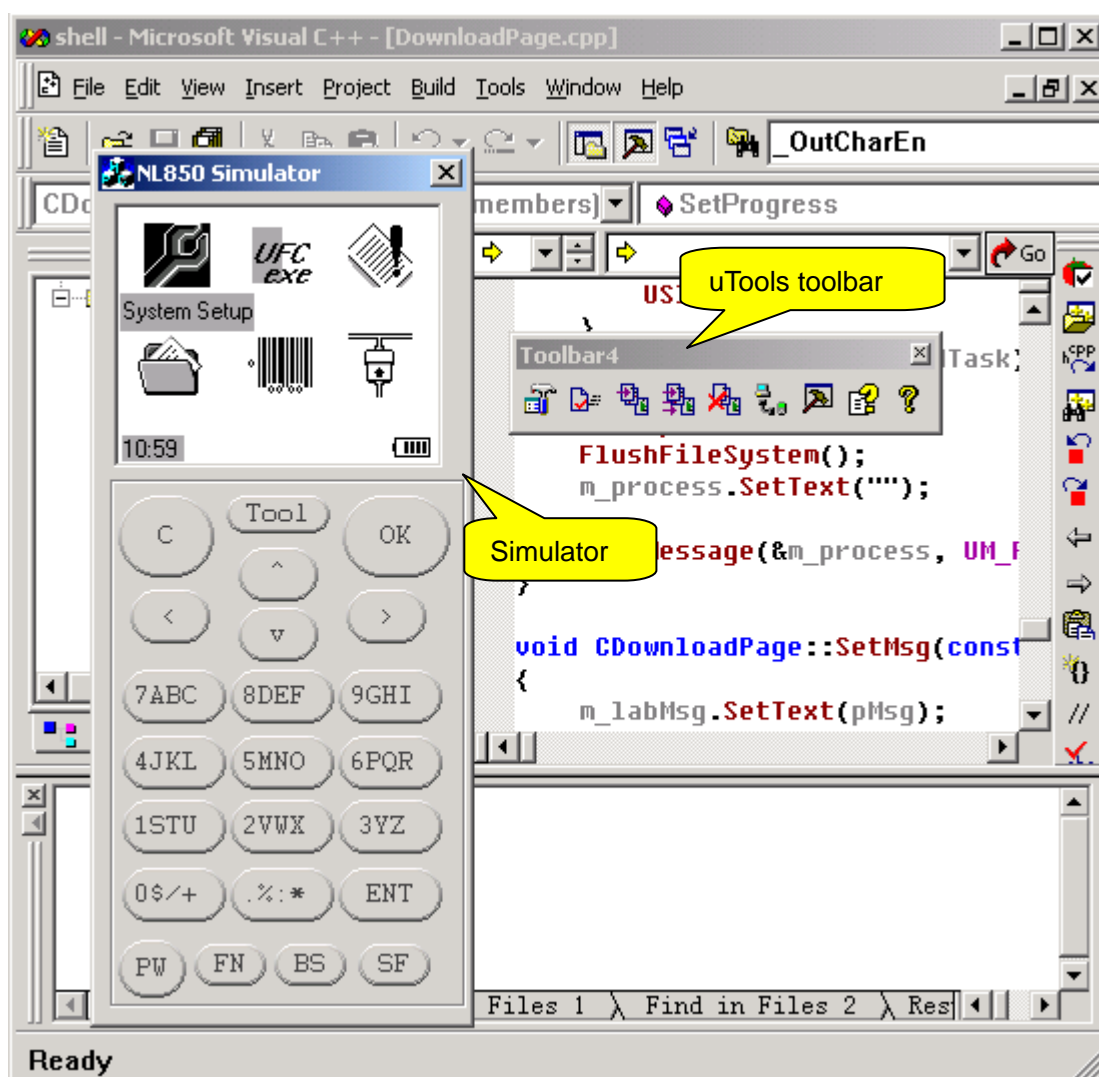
shell - Microsoft Visual C++ - [DownloadPage.cpp]

File Edit View Insert Project Build Tools Window Help

_OutCharEn

CDo

members)

SetProgress

Go

NL850 Simulator

UFC exe

System Setup

10:59

C

Tool

OK

^

<

>

v

7ABC

8DEF

9GHI

4JKL

5MNO

6PQR

1STU

2VWX

3YZ

0$/+

.%:*

ENT

PW

FN

BS

SF

uTools toolbar

US

Toolbar4

Task)

FlushFileSystem();

m_process.SetText("");

Simulator

essage(&m_process, UM_

}

void CDownloadPage::SetMsg(const

{

m_labMsg.SetText(pMsg);

Files 1

Find in Files 2

Res

Ready